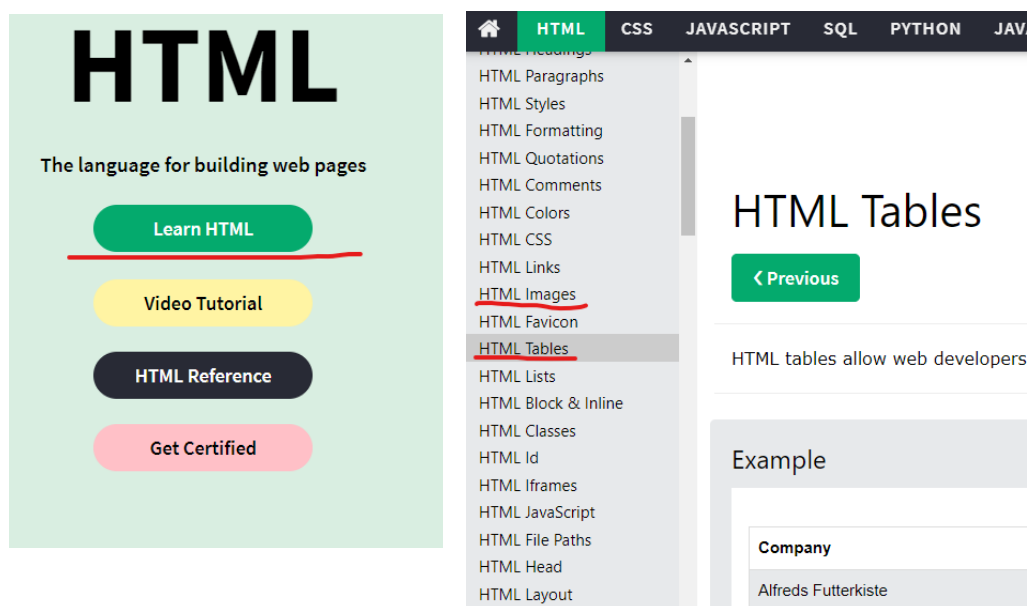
HTML

The language for building web pages

Learn HTML

Video Tutorial

HTML Reference

Get Certified

HTML CSS JAVASCRIPT SQL PYTHON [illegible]

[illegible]
HTML Paragraphs
HTML Styles
HTML Formatting
HTML Quotations
HTML Comments
HTML Colors
HTML CSS
HTML Links
HTML Images
HTML Favicon
HTML Tables
HTML Lists
HTML Block & Inline
HTML Classes
HTML Id
HTML Iframes
HTML JavaScript
HTML File Paths
HTML Head
HTML Layout

HTML Tables

❮ Previous

HTML tables allow web developers

Example

| Company |
|---|
| Alfreds Futterkiste |